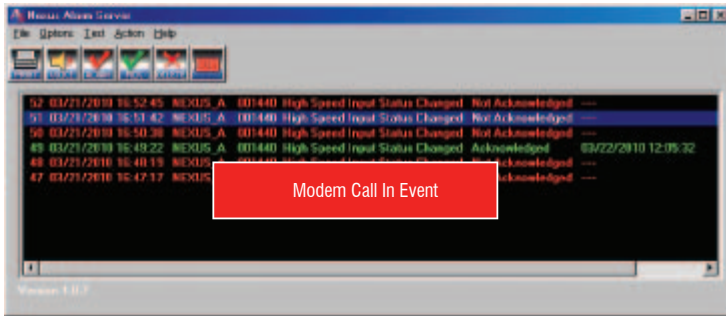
Nexus Alarm Server
File Options Test Action Help

52 03/21/2010 16:52:45 NEXUS_A 001440 High Speed Input Status Changed Not Acknowledged ----
51 03/21/2010 16:51:42 NEXUS_A 001440 High Speed Input Status Changed Not Acknowledged ----
50 03/21/2010 16:50:38 NEXUS_A 001440 High Speed Input Status Changed Not Acknowledged ----
49 03/21/2010 16:49:22 NEXUS_A 001440 High Speed Input Status Changed Acknowledged 03/22/2010 12:05:32
48 03/21/2010 16:48:19 NEXUS_A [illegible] Acknowledged ----
47 03/21/2010 16:47:17 NEXUS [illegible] Acknowledged ----

Modem Call In Event

Version 1.0.7